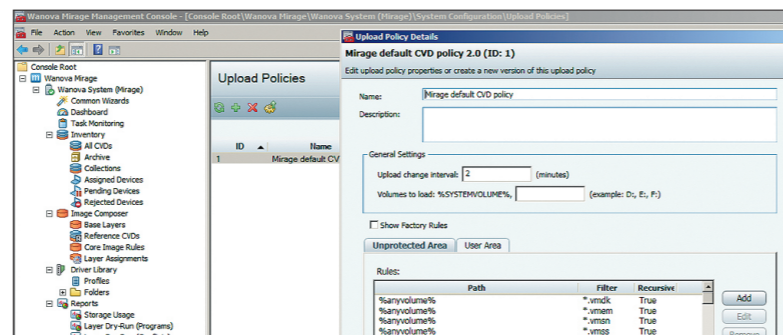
Wanova Mirage Management Console - [Console Root\Wanova Mirage\Wanova System (Mirage)\System Configuration\Upload Policies]

File Action View Favorites Window Help

Console Root
Wanova Mirage
Wanova System (Mirage)
Common Wizards
Dashboard
Task Monitoring
Inventory
All CVDs
Archive
Collections
Assigned Devices
Pending Devices
Rejected Devices
Image Composer
Base Layers
Reference CVDs
Core Image Rules
Layer Assignments
Driver Library
Profiles
Folders
Reports
Storage Usage
Layer Dry-Run (Programs)

Upload Policies

| ID | Name |
|---|---|
| 1 | Mirage default CV |

Upload Policy Details

Mirage default CVD policy 2.0 (ID: 1)

Edit upload policy properties or create a new version of this upload policy

Name: Mirage default CVD policy

Description:

General Settings

Upload change interval: 2 (minutes)

Volumes to load: %SYSTEMVOLUME%, (example: D:, E:, F:)

Show Factory Rules

Unprotected Area | User Area

Rules:

| Path | Filter | Recursive |
|---|---|---|
| %anyvolume% | *.vmdk | True |
| %anyvolume% | *.vmem | True |
| %anyvolume% | *.vmsn | True |
| %anyvolume% | *.vmss | True |

Add
Edit
Remove